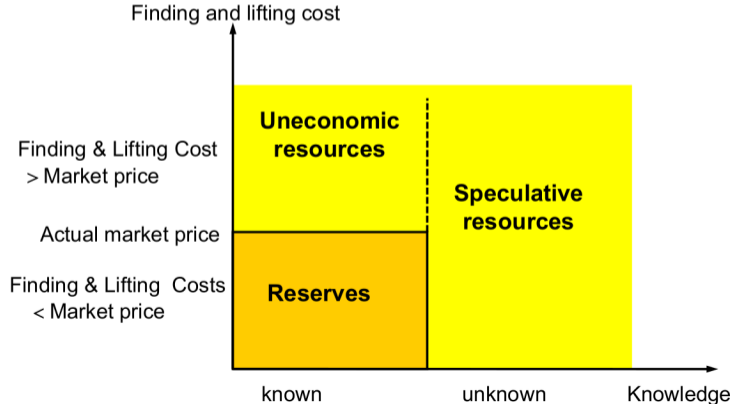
Finding and lifting cost

Finding & Lifting Cost
> Market price

Actual market price

Finding & Lifting Costs
< Market price

Uneconomic resources

Speculative resources

Reserves

known

unknown

Knowledge